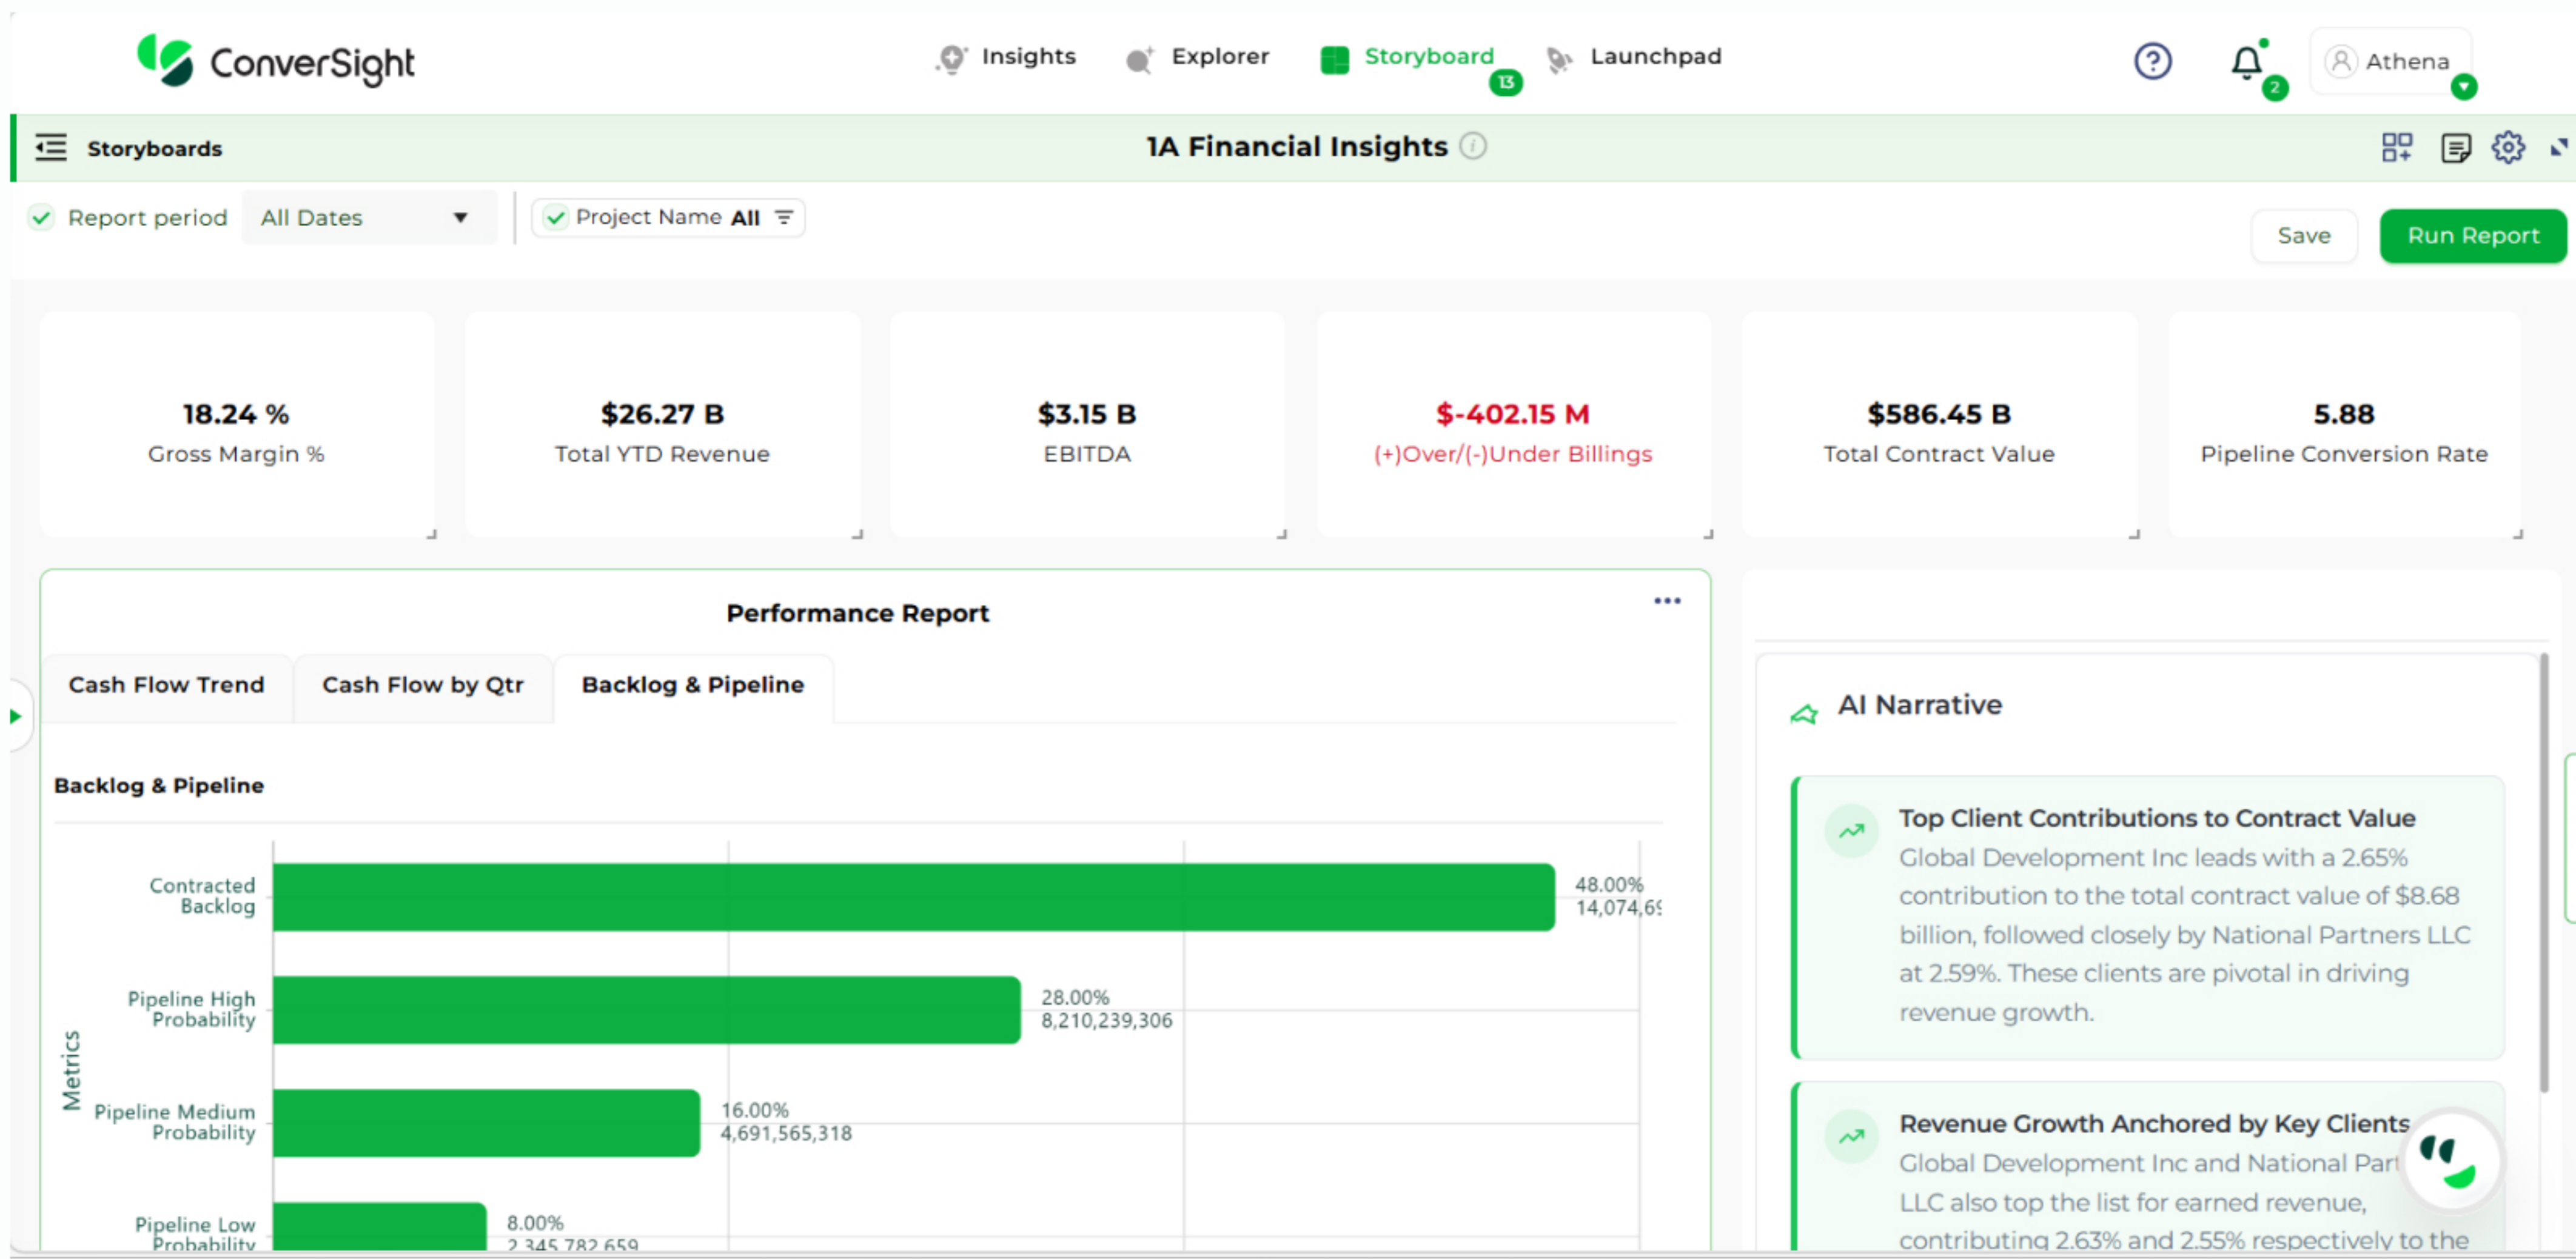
ConverSight

Insights Explorer Storyboard 13 Launchpad

2 Athena

Storyboards

1A Financial Insights

Report period All Dates

Project Name All

Save Run Report

18.24 %
Gross Margin %

$26.27 B
Total YTD Revenue

$3.15 B
EBITDA

$-402.15 M
(+)Over/(-)Under Billings

$586.45 B
Total Contract Value

5.88
Pipeline Conversion Rate

Performance Report

Cash Flow Trend | Cash Flow by Qtr | Backlog & Pipeline

Backlog & Pipeline

Metrics

Contracted Backlog 48.00% 14,074,6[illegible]

Pipeline High Probability 28.00% 8,210,239,306

Pipeline Medium Probability 16.00% 4,691,565,318

Pipeline Low Probability 8.00% 2,345,782,659

AI Narrative

Top Client Contributions to Contract Value

Global Development Inc leads with a 2.65% contribution to the total contract value of $8.68 billion, followed closely by National Partners LLC at 2.59%. These clients are pivotal in driving revenue growth.

Revenue Growth Anchored by Key Clients

Global Development Inc and National Part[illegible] LLC also top the list for earned revenue, contributing 2.63% and 2.55% respectively to the